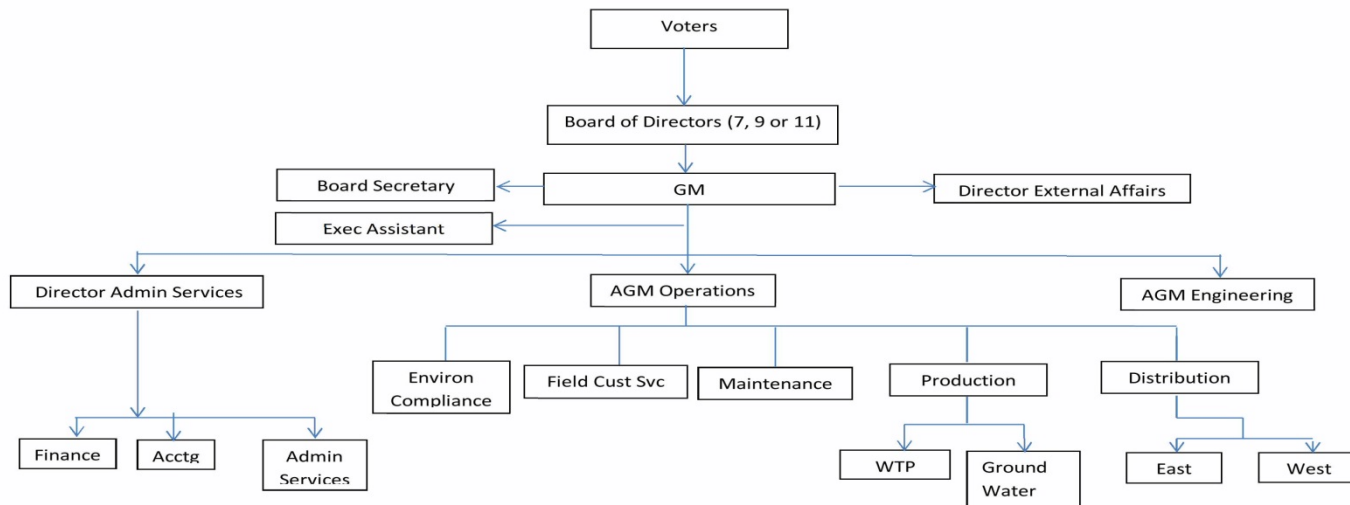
Voters

Board of Directors (7, 9 or 11)

Board Secretary

GM

Director External Affairs

Exec Assistant

Director Admin Services

AGM Operations

AGM Engineering

Environ Compliance

Field Cust Svc

Maintenance

Production

Distribution

Finance

Acctg

Admin Services

WTP

Ground Water

East

West